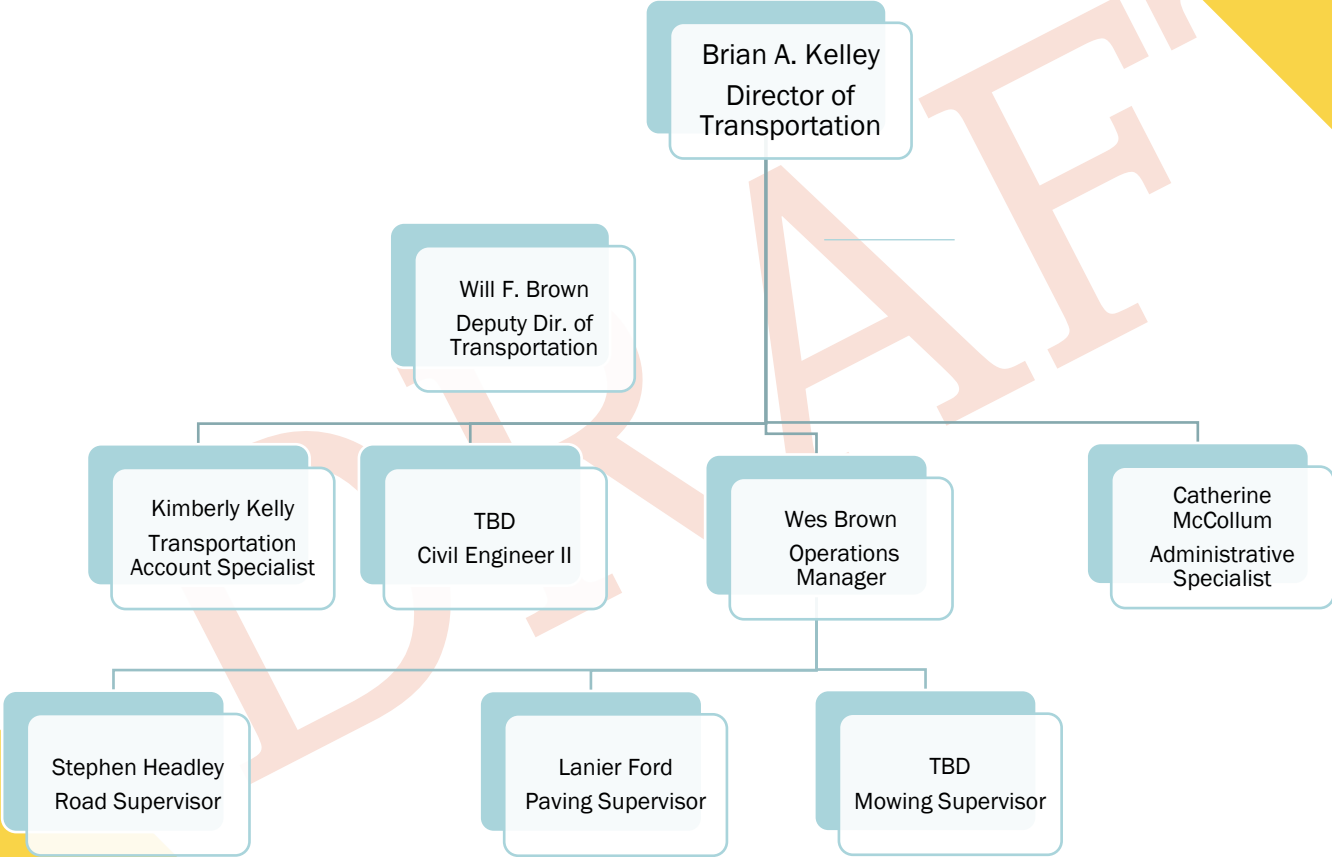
Brian A. Kelley
Director of Transportation

Will F. Brown
Deputy Dir. of Transportation

Kimberly Kelly
Transportation Account Specialist

TBD
Civil Engineer II

Wes Brown
Operations Manager

Catherine McCollum
Administrative Specialist

Stephen Headley
Road Supervisor

Lanier Ford
Paving Supervisor

TBD
Mowing Supervisor

DRAFT